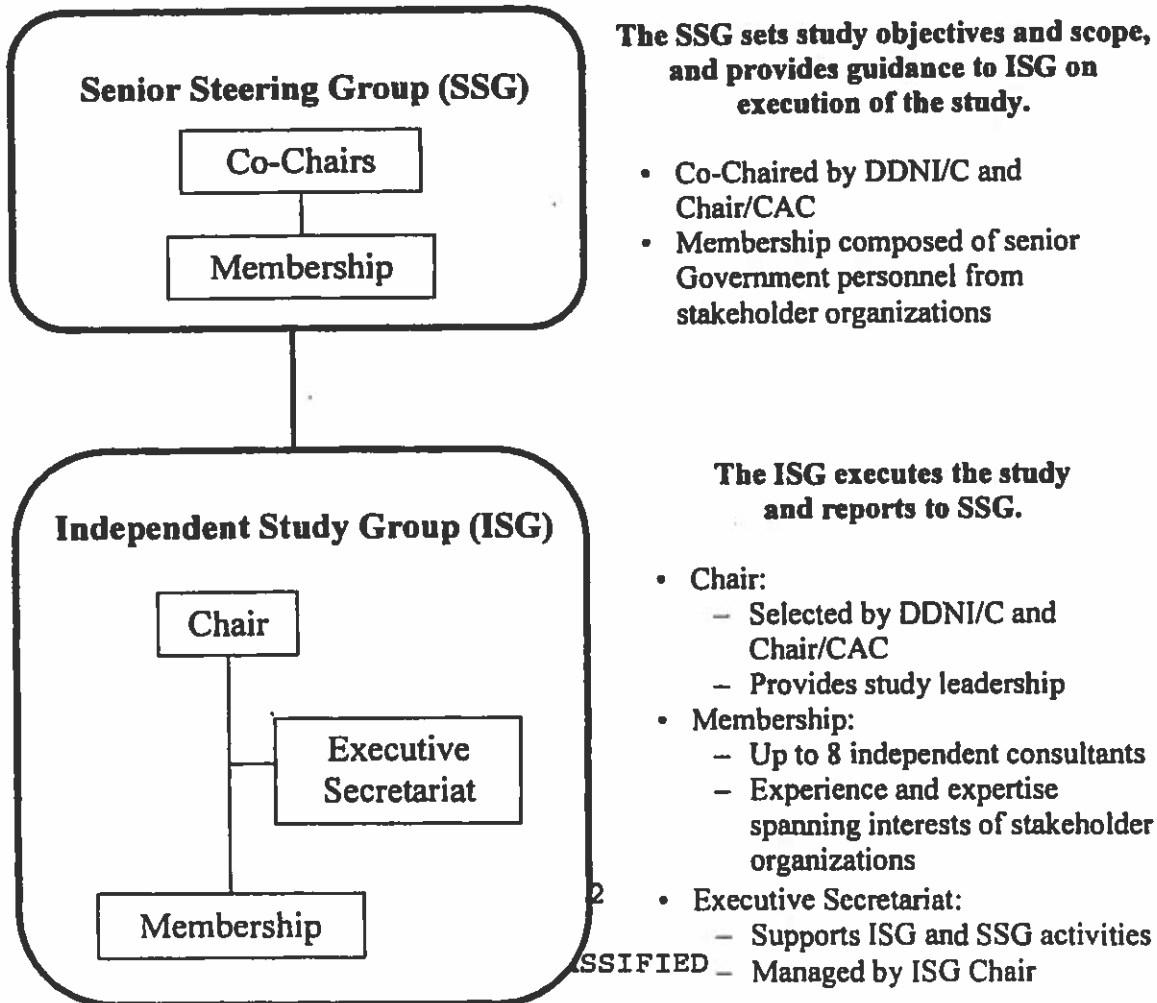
Senior Steering Group (SSG)

Co-Chairs

Membership

The SSG sets study objectives and scope, and provides guidance to ISG on execution of the study.

- Co-Chaired by DDNI/C and Chair/CAC
- Membership composed of senior Government personnel from stakeholder organizations

Independent Study Group (ISG)

Chair

Executive Secretariat

Membership

The ISG executes the study and reports to SSG.

- Chair:
  - Selected by DDNI/C and Chair/CAC
  - Provides study leadership
- Membership:
  - Up to 8 independent consultants
  - Experience and expertise spanning interests of stakeholder organizations
- Executive Secretariat:
  - Supports ISG and SSG activities
  - Managed by ISG Chair

2

SSIFIED